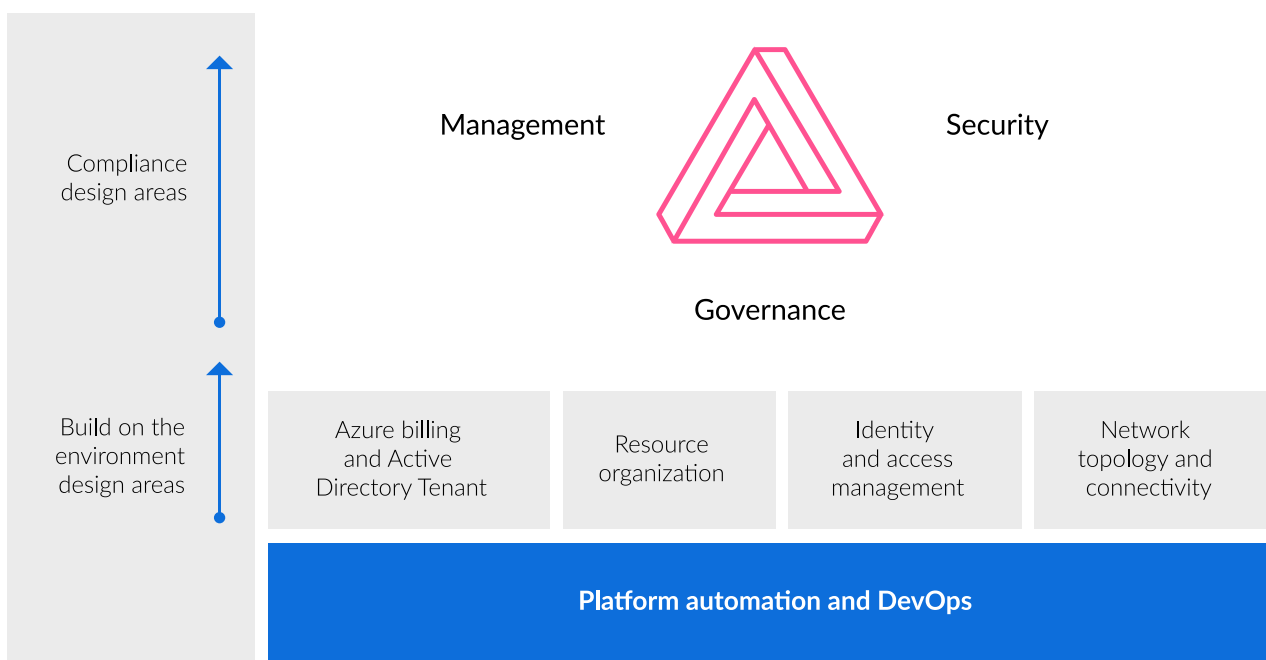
Compliance design areas

Management

Security

Governance

Build on the environment design areas

Azure billing and Active Directory Tenant

Resource organization

Identity and access management

Network topology and connectivity

Platform automation and DevOps